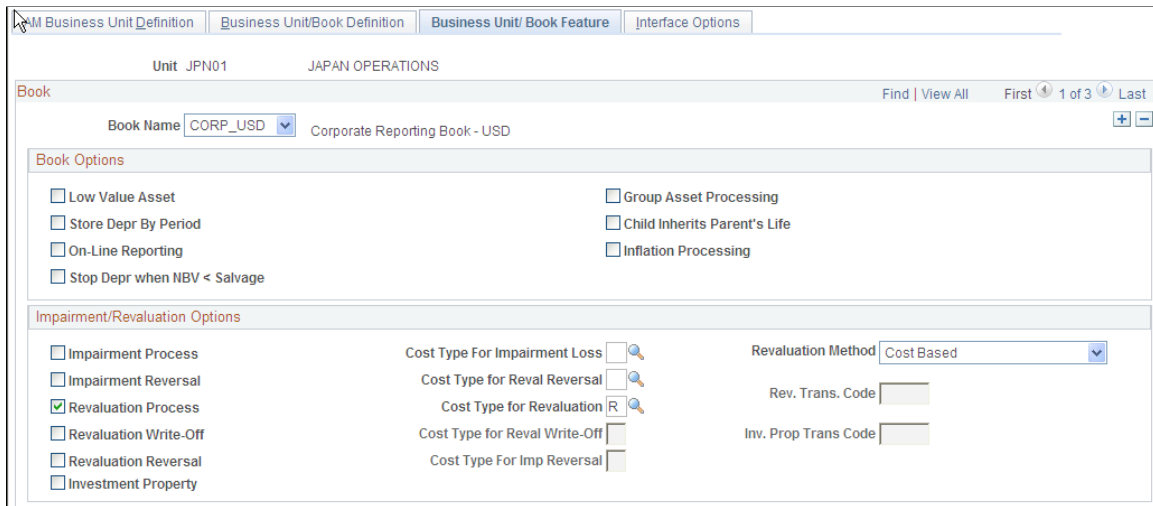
AM Business Unit Definition | Business Unit/Book Definition | Business Unit/ Book Feature | Interface Options

Unit JPN01 JAPAN OPERATIONS

Book

Find | View All First 1 of 3 Last

Book Name CORP_USD Corporate Reporting Book - USD

Book Options

Low Value Asset
Store Depr By Period
On-Line Reporting
Stop Depr when NBV < Salvage

Group Asset Processing
Child Inherits Parent's Life
Inflation Processing

Impairment/Revaluation Options

Impairment Process
Impairment Reversal
Revaluation Process
Revaluation Write-Off
Revaluation Reversal
Investment Property

Cost Type For Impairment Loss
Cost Type for Reval Reversal
Cost Type for Revaluation R
Cost Type for Reval Write-Off
Cost Type For Imp Reversal

Revaluation Method Cost Based
Rev. Trans. Code
Inv. Prop Trans Code